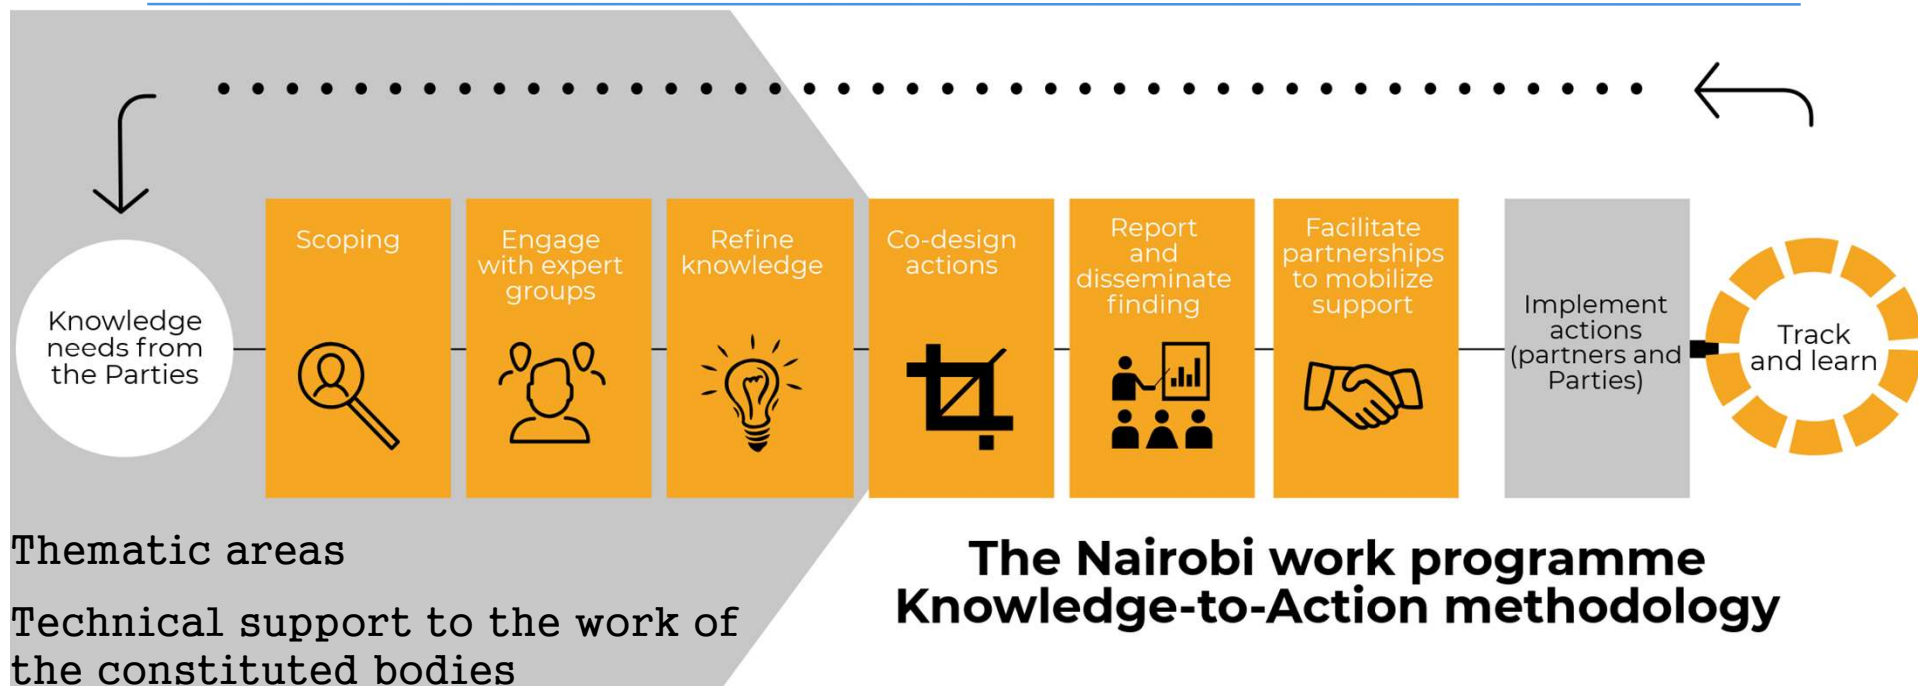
Knowledge needs from the Parties

Scoping

Engage with expert groups

Refine knowledge

Co-design actions

Report and disseminate finding

Facilitate partnerships to mobilize support

Implement actions (partners and Parties)

Track and learn

Thematic areas

Technical support to the work of the constituted bodies

The Nairobi work programme Knowledge-to-Action methodology